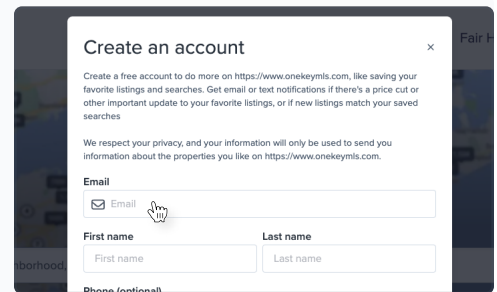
Create an account

×

Create a free account to do more on https://www.onekeymls.com, like saving your favorite listings and searches. Get email or text notifications if there's a price cut or other important update to your favorite listings, or if new listings match your saved searches

We respect your privacy, and your information will only be used to send you information about the properties you like on https://www.onekeymls.com.

Email

Email

First name

First name

Last name

Last name

Phone (optional)

Fair H

nborhood,